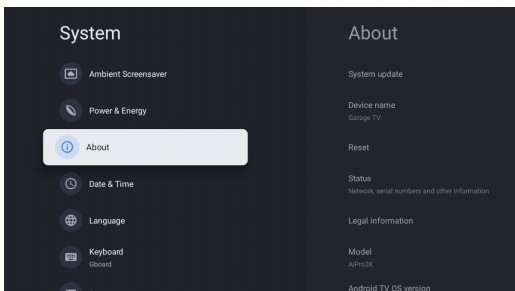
System

Ambient Screensaver

Power & Energy

About

Date & Time

Language

Keyboard
Gboard

About

System update

Device name
Garage TV

Reset

Status
Network, serial numbers and other information

Legal information

Model
AiPro2K

Android TV OS version